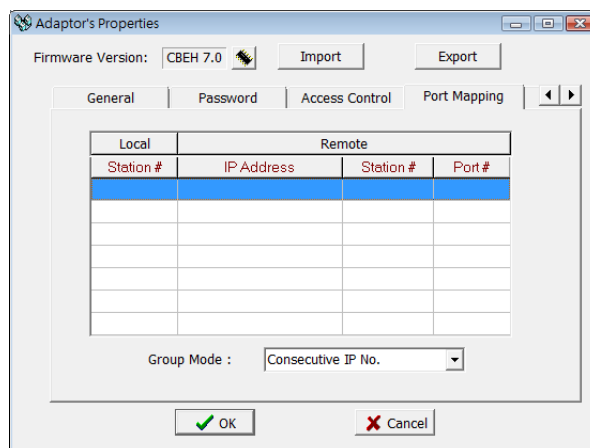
Adaptor's Properties

Firmware Version: CBEH 7.0 Import Export

General Password Access Control Port Mapping

| Local | Remote | | |
|---|---|---|---|
| Station # | IP Address | Station # | Port # |
| | | | |
| | | | |
| | | | |
| | | | |
| | | | |
| | | | |
| | | | |

Group Mode : Consecutive IP No.

OK Cancel